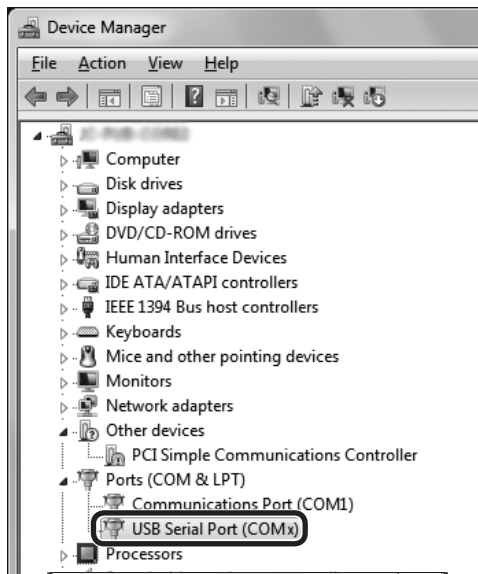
Device Manager

File Action View Help

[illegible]
Computer
Disk drives
Display adapters
DVD/CD-ROM drives
Human Interface Devices
IDE ATA/ATAPI controllers
IEEE 1394 Bus host controllers
Keyboards
Mice and other pointing devices
Monitors
Network adapters
Other devices
PCI Simple Communications Controller
Ports (COM & LPT)
Communications Port (COM1)
USB Serial Port (COMx)
Processors